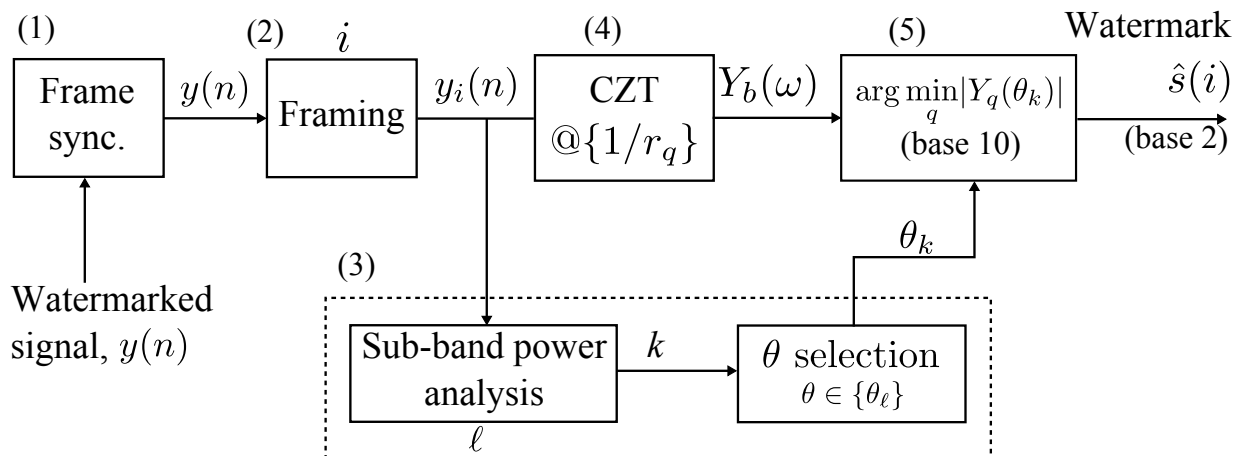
(1)

Frame sync.

$y(n)$

(2) $i$

Framing

$y_i(n)$

(4)

CZT $@\{1/r_q\}$

$Y_b(\omega)$

(5)

$\arg\min_{q}|Y_q(\theta_k)|$ (base 10)

Watermark

$\hat{s}(i)$

(base 2)

$\theta_k$

(3)

Watermarked signal, $y(n)$

Sub-band power analysis

$\ell$

$k$

$\theta$ selection

$\theta \in \{\theta_\ell\}$